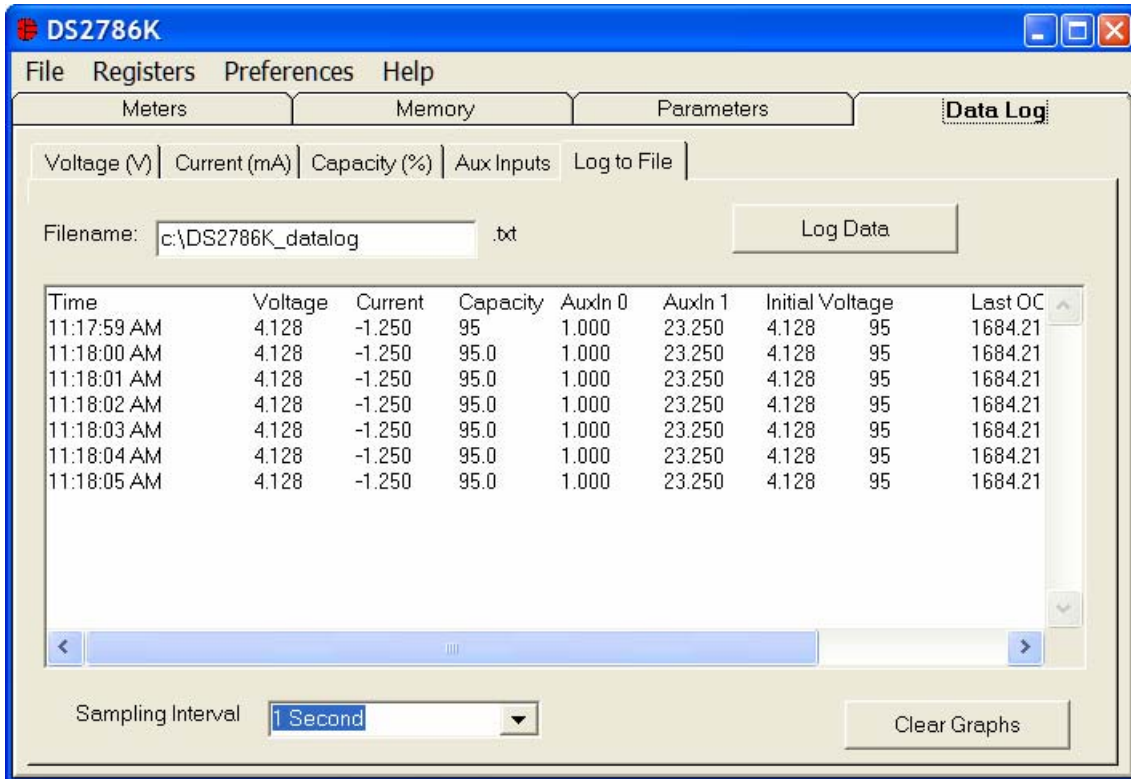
DS2786K

File Registers Preferences Help

Meters | Memory | Parameters | Data Log

Voltage (V) | Current (mA) | Capacity (%) | Aux Inputs | Log to File

Filename: c:\DS2786K_datalog .txt

Log Data

| Time | Voltage | Current | Capacity | AuxIn 0 | AuxIn 1 | Initial Voltage | | Last OC |
|---|---|---|---|---|---|---|---|---|
| 11:17:59 AM | 4.128 | -1.250 | 95 | 1.000 | 23.250 | 4.128 | 95 | 1684.21 |
| 11:18:00 AM | 4.128 | -1.250 | 95.0 | 1.000 | 23.250 | 4.128 | 95 | 1684.21 |
| 11:18:01 AM | 4.128 | -1.250 | 95.0 | 1.000 | 23.250 | 4.128 | 95 | 1684.21 |
| 11:18:02 AM | 4.128 | -1.250 | 95.0 | 1.000 | 23.250 | 4.128 | 95 | 1684.21 |
| 11:18:03 AM | 4.128 | -1.250 | 95.0 | 1.000 | 23.250 | 4.128 | 95 | 1684.21 |
| 11:18:04 AM | 4.128 | -1.250 | 95.0 | 1.000 | 23.250 | 4.128 | 95 | 1684.21 |
| 11:18:05 AM | 4.128 | -1.250 | 95.0 | 1.000 | 23.250 | 4.128 | 95 | 1684.21 |

Sampling Interval 1 Second

Clear Graphs